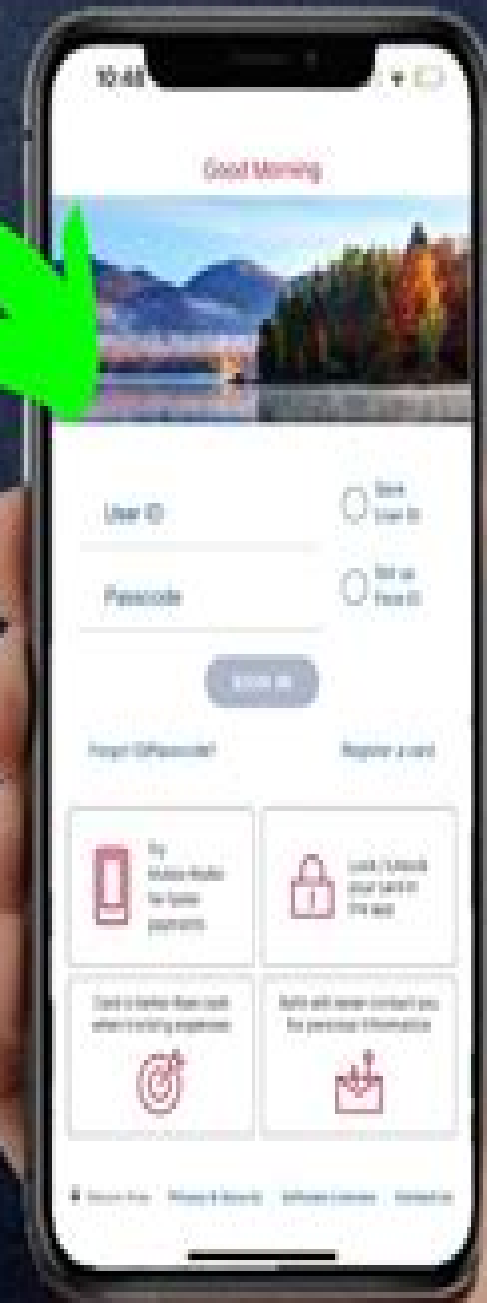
10:48

Good Morning

User ID

Save User ID

Passcode

Set up Face ID

SIGN IN

Forgot ID/Passcode?

Register a card

Try Wallet Mode for faster payments

Lock / Unlock your card in the app

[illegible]

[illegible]

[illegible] Privacy & Security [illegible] Contact Us